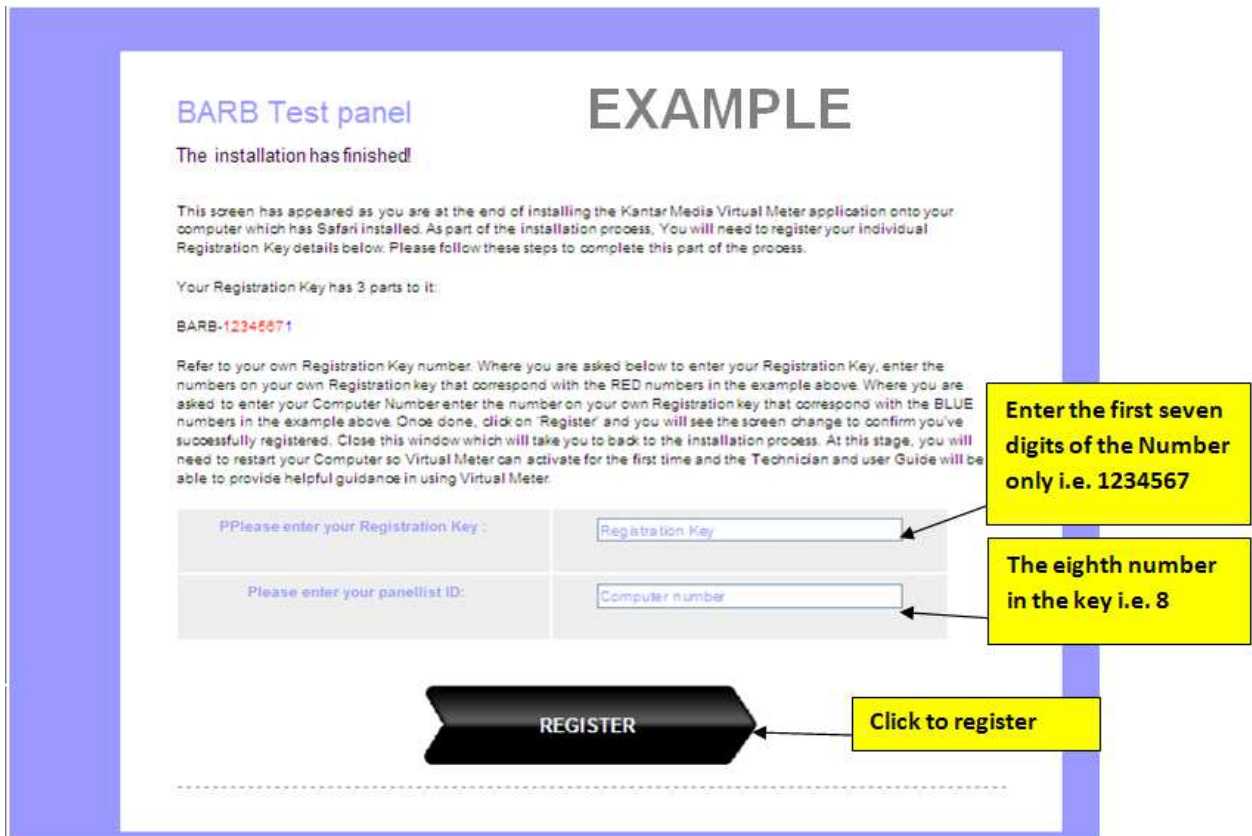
BARB Test panel

EXAMPLE

The installation has finished!

This screen has appeared as you are at the end of installing the Kantar Media Virtual Meter application onto your computer which has Safari installed. As part of the installation process, You will need to register your individual Registration Key details below. Please follow these steps to complete this part of the process.

Your Registration Key has 3 parts to it:

BARB-12345671

Refer to your own Registration Key number. Where you are asked below to enter your Registration Key, enter the numbers on your own Registration key that correspond with the RED numbers in the example above. Where you are asked to enter your Computer Number enter the number on your own Registration key that correspond with the BLUE numbers in the example above. Once done, click on 'Register' and you will see the screen change to confirm you've successfully registered. Close this window which will take you to back to the installation process. At this stage, you will need to restart your Computer so Virtual Meter can activate for the first time and the Technician and user Guide will be able to provide helpful guidance in using Virtual Meter.

| PPlease enter your Registration Key : | Registration Key |
|---|---|
| Please enter your panellist ID: | Computer number |

Enter the first seven digits of the Number only i.e. 1234567

The eighth number in the key i.e. 8

REGISTER

Click to register